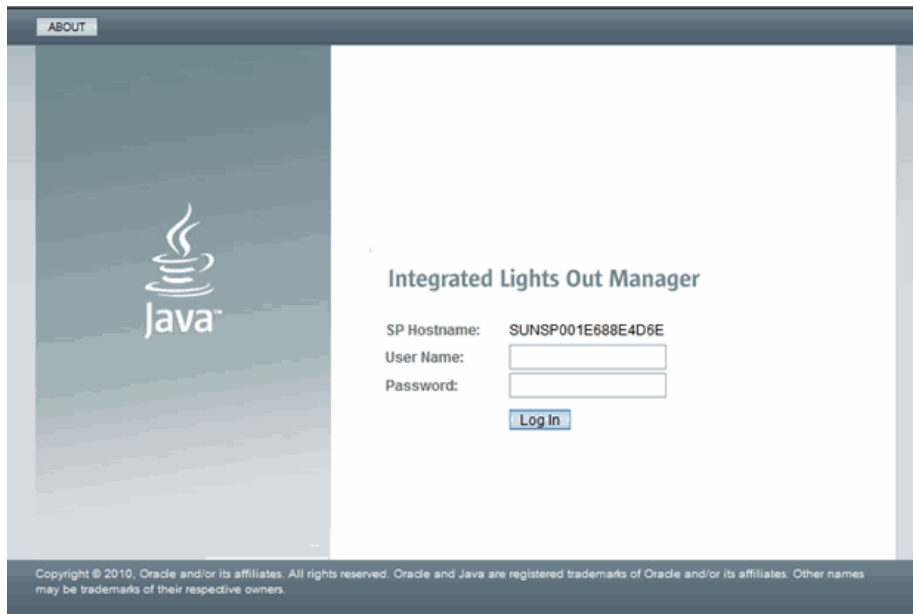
ABOUT

Java™

Integrated Lights Out Manager

SP Hostname: SUNSP001E688E4D6E

User Name:

Password:

Log In

Copyright © 2010, Oracle and/or its affiliates. All rights reserved. Oracle and Java are registered trademarks of Oracle and/or its affiliates. Other names may be trademarks of their respective owners.